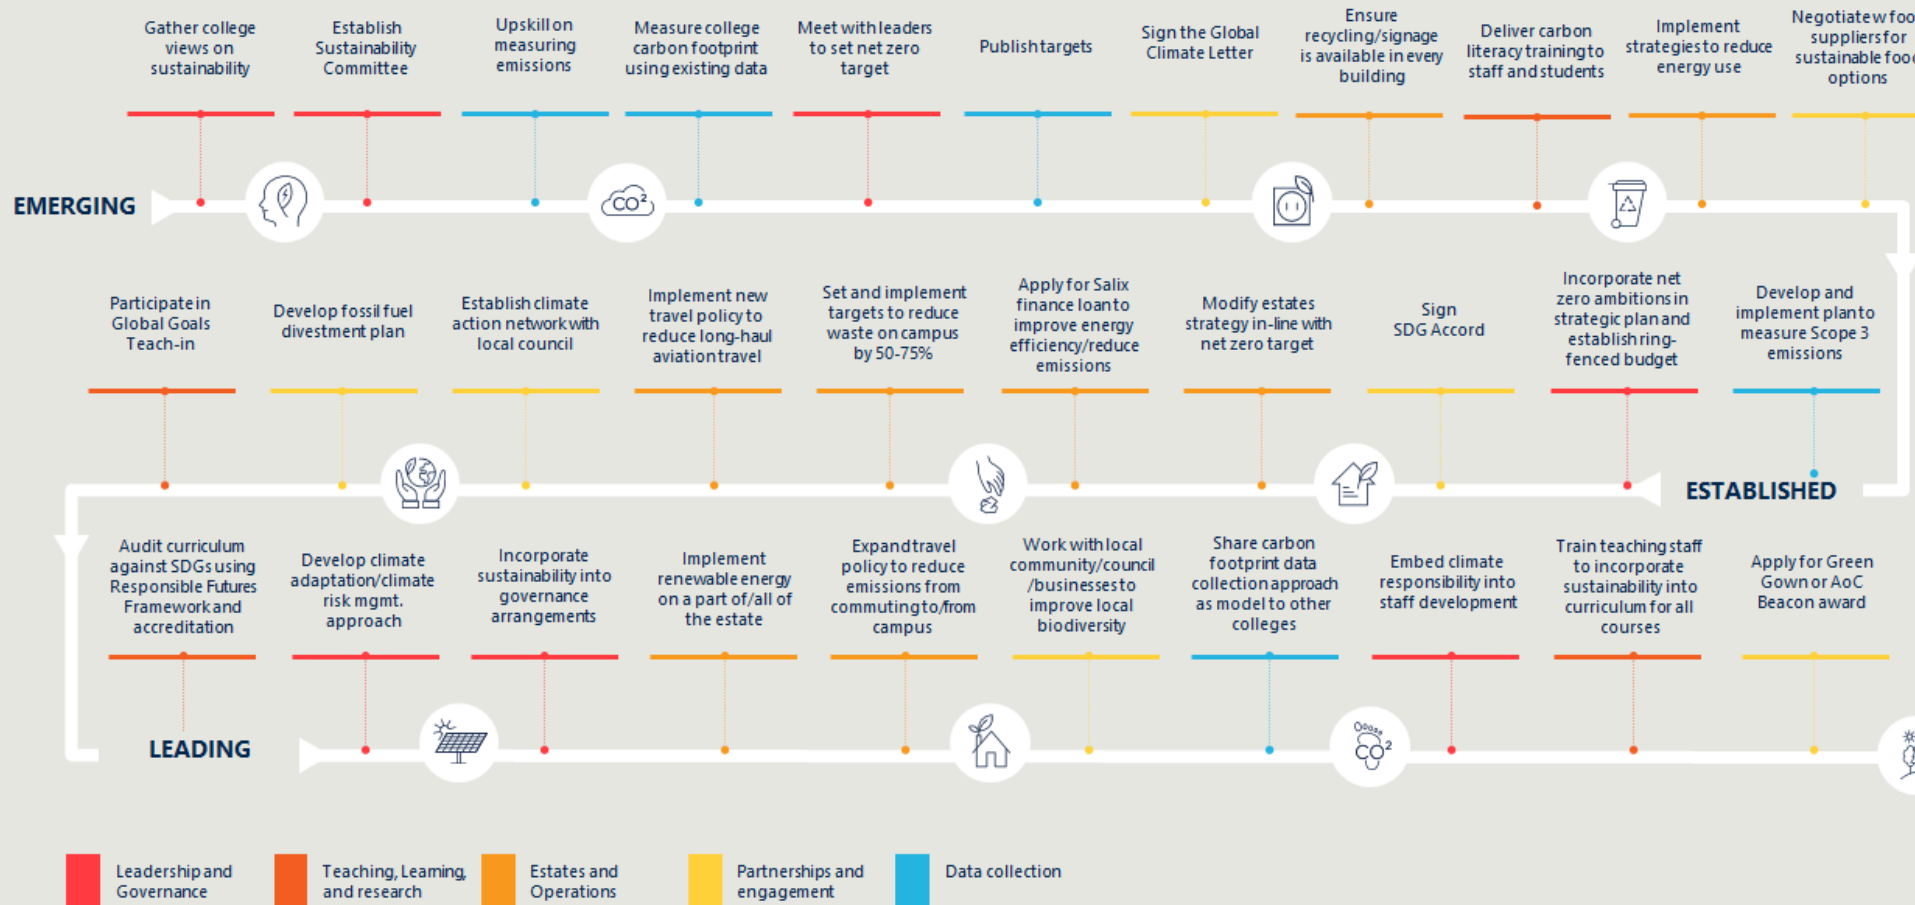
Gather college views on sustainability

Establish Sustainability Committee

Upskill on measuring emissions

Measure college carbon footprint using existing data

Meet with leaders to set net zero target

Publish targets

Sign the Global Climate Letter

Ensure recycling/signage is available in every building

Deliver carbon literacy training to staff and students

Implement strategies to reduce energy use

Negotiate w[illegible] suppliers for sustainable foo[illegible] options

EMERGING

$CO^2$

Participate in Global Goals Teach-in

Develop fossil fuel divestment plan

Establish climate action network with local council

Implement new travel policy to reduce long-haul aviation travel

Set and implement targets to reduce waste on campus by 50-75%

Apply for Salix finance loan to improve energy efficiency/reduce emissions

Modify estates strategy in-line with net zero target

Sign SDG Accord

Incorporate net zero ambitions in strategic plan and establish ring-fenced budget

Develop and implement plan to measure Scope 3 emissions

ESTABLISHED

Audit curriculum against SDGs using Responsible Futures Framework and accreditation

Develop climate adaptation/climate risk mgmt. approach

Incorporate sustainability into governance arrangements

Implement renewable energy on a part of/all of the estate

Expand travel policy to reduce emissions from commuting to/from campus

Work with local community/council /businesses to improve local biodiversity

Share carbon footprint data collection approach as model to other colleges

Embed climate responsibility into staff development

Train teaching staff to incorporate sustainability into curriculum for all courses

Apply for Green Gown or AoC Beacon award

LEADING

$CO^2$

Leadership and Governance

Teaching, Learning, and research

Estates and Operations

Partnerships and engagement

Data collection